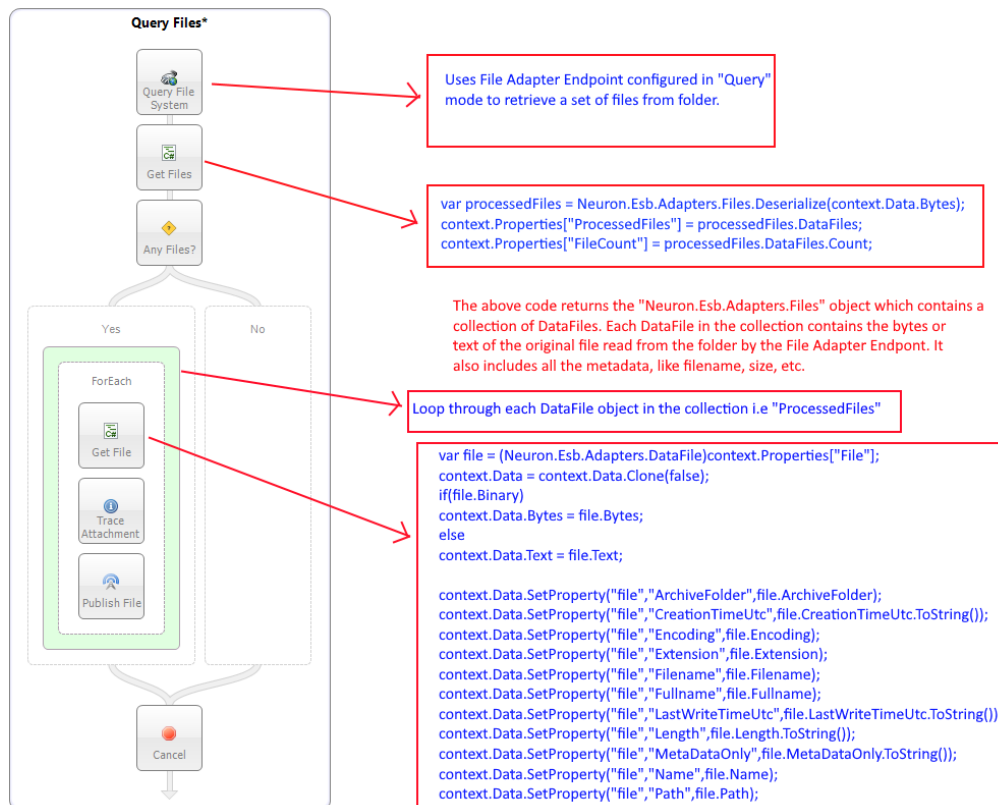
Query Files*

Query File System

Get Files

Any Files?

Yes

No

ForEach

Get File

Trace Attachment

Publish File

Cancel

Uses File Adapter Endpoint configured in "Query" mode to retrieve a set of files from folder.

var processedFiles = Neuron.Esb.Adapters.Files.Deserialize(context.Data.Bytes);
context.Properties["ProcessedFiles"] = processedFiles.DataFiles;
context.Properties["FileCount"] = processedFiles.DataFiles.Count;

The above code returns the "Neuron.Esb.Adapters.Files" object which contains a collection of DataFiles. Each DataFile in the collection contains the bytes or text of the original file read from the folder by the File Adapter Endpont. It also includes all the metadata, like filename, size, etc.

Loop through each DataFile object in the collection i.e "ProcessedFiles"

var file = (Neuron.Esb.Adapters.DataFile)context.Properties["File"];
context.Data = context.Data.Clone(false);
if(file.Binary)
context.Data.Bytes = file.Bytes;
else
context.Data.Text = file.Text;

context.Data.SetProperty("file","ArchiveFolder",file.ArchiveFolder);
context.Data.SetProperty("file","CreationTimeUtc",file.CreationTimeUtc.ToString());
context.Data.SetProperty("file","Encoding",file.Encoding);
context.Data.SetProperty("file","Extension",file.Extension);
context.Data.SetProperty("file","Filename",file.Filename);
context.Data.SetProperty("file","Fullname",file.Fullname);
context.Data.SetProperty("file","LastWriteTimeUtc",file.LastWriteTimeUtc.ToString())
context.Data.SetProperty("file","Length",file.Length.ToString());
context.Data.SetProperty("file","MetaDataOnly",file.MetaDataOnly.ToString());
context.Data.SetProperty("file","Name",file.Name);
context.Data.SetProperty("file","Path",file.Path);